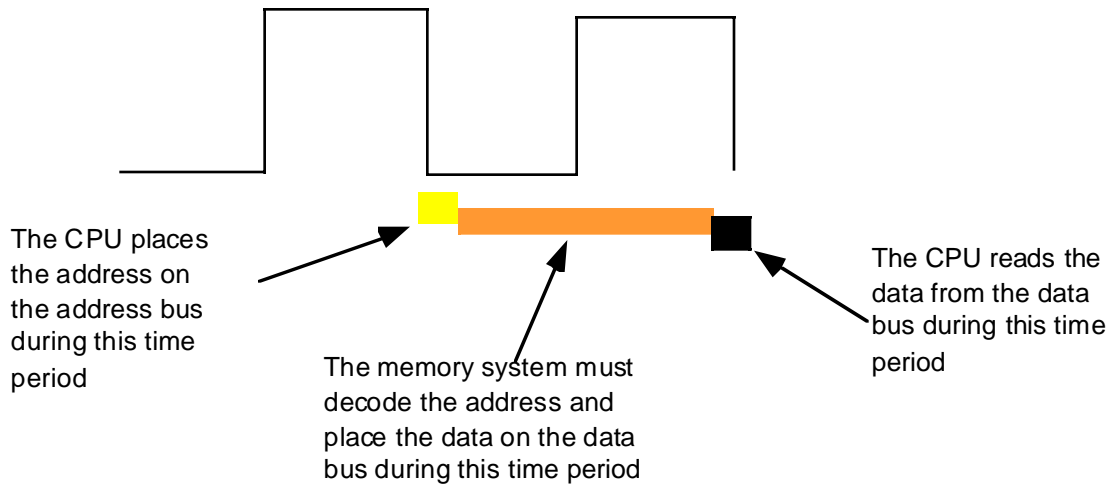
The CPU places the address on the address bus during this time period

The memory system must decode the address and place the data on the data bus during this time period

The CPU reads the data from the data bus during this time period